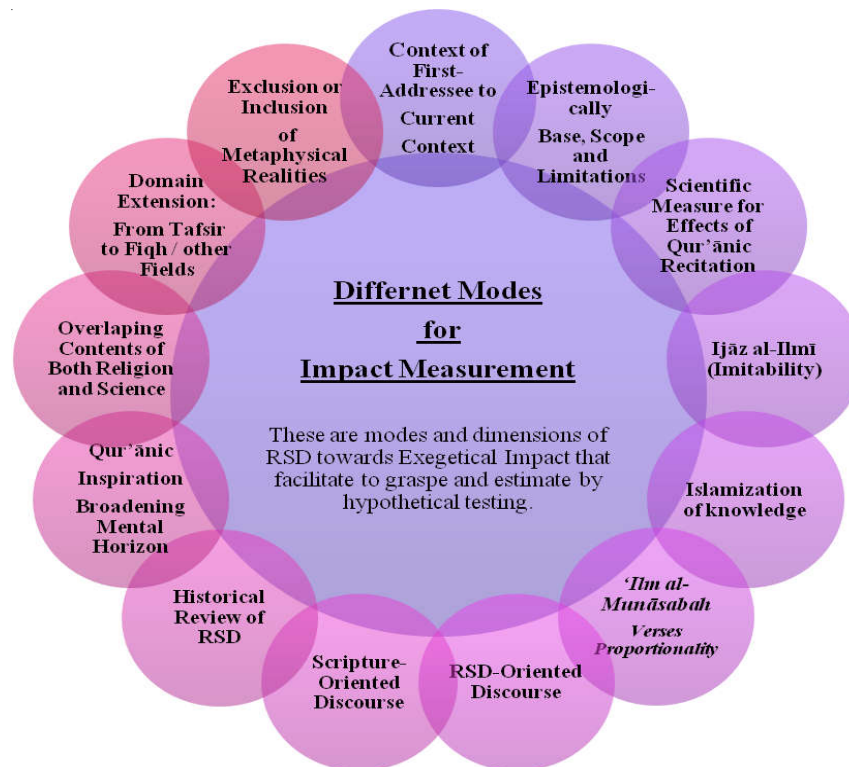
Differnet Modes for Impact Measurement

These are modes and dimensions of RSD towards Exegetical Impact that facilitate to graspe and estimate by hypothetical testing.

Context of First-Addressee to Current Context

Epistemologically Base, Scope and Limitations

Scientific Measure for Effects of Qur'ānic Recitation

Ijāz al-Ilmī (Imitability)

Islamization of knowledge

'Ilm al-Munāsabah Verses Proportionality

RSD-Oriented Discourse

Scripture-Oriented Discourse

Historical Review of RSD

Qur'ānic Inspiration Broadening Mental Horizon

Overlaping Contents of Both Religion and Science

Domain Extension: From Tafsir to Fiqh / other Fields

Exclusion or Inclusion of Metaphysical Realities